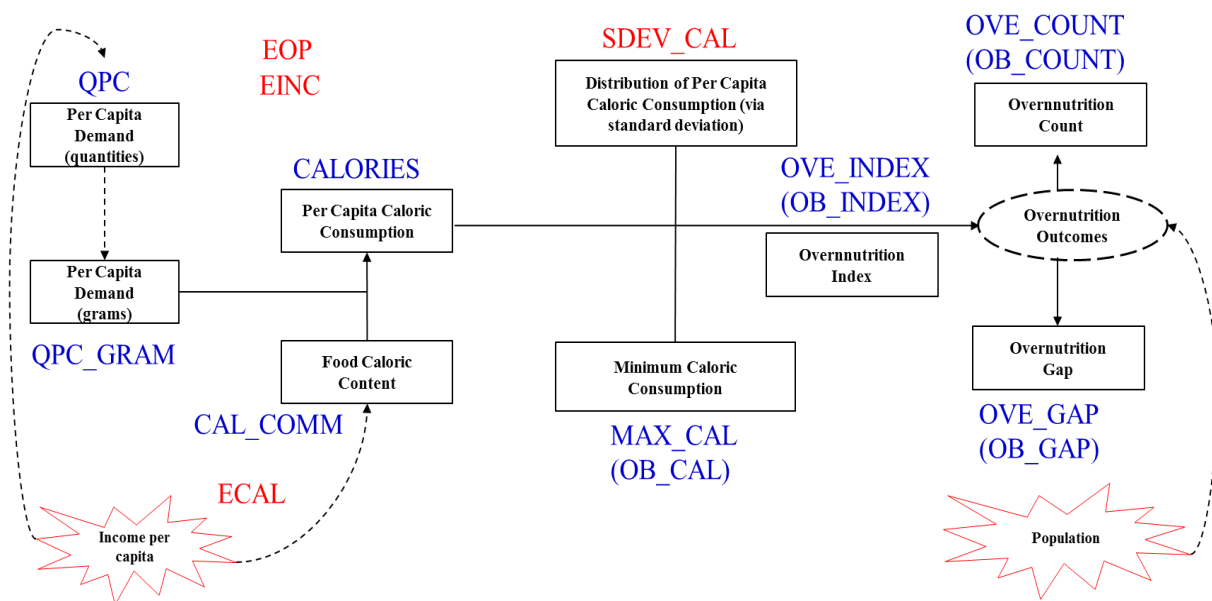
QPC

Per Capita Demand (quantities)

EOP
EINC

SDEV_CAL

Distribution of Per Capita Caloric Consumption (via standard deviation)

OVE_COUNT
(OB_COUNT)

Overnnutrition Count

CALORIES

Per Capita Caloric Consumption

OVE_INDEX
(OB_INDEX)

Overnutrition Outcomes

Overnnutrition Index

Per Capita Demand (grams)

QPC_GRAM

Food Caloric Content

Minimum Caloric Consumption

Overnutrition Gap

CAL_COMM

MAX_CAL
(OB_CAL)

OVE_GAP
(OB_GAP)

ECAL

Income per capita

Population